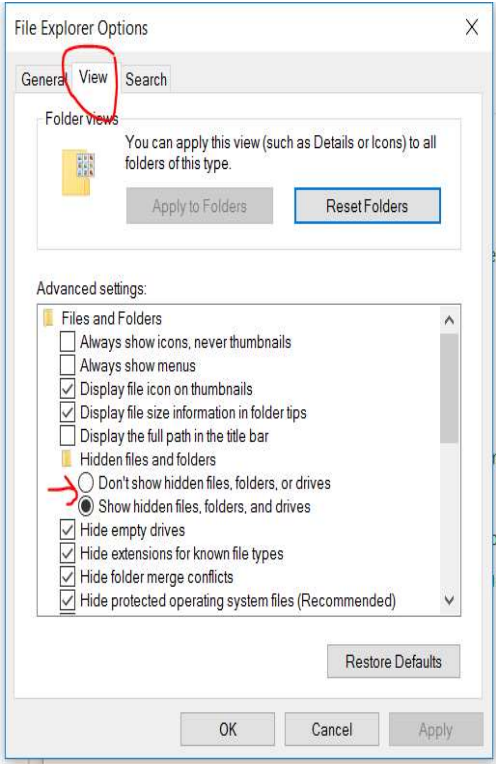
File Explorer Options

General View Search

Folder views

You can apply this view (such as Details or Icons) to all folders of this type.

Apply to Folders

Reset Folders

Advanced settings:

Files and Folders
Always show icons, never thumbnails
Always show menus
Display file icon on thumbnails
Display file size information in folder tips
Display the full path in the title bar
Hidden files and folders
Don't show hidden files, folders, or drives
Show hidden files, folders, and drives
Hide empty drives
Hide extensions for known file types
Hide folder merge conflicts
Hide protected operating system files (Recommended)

Restore Defaults

OK Cancel Apply